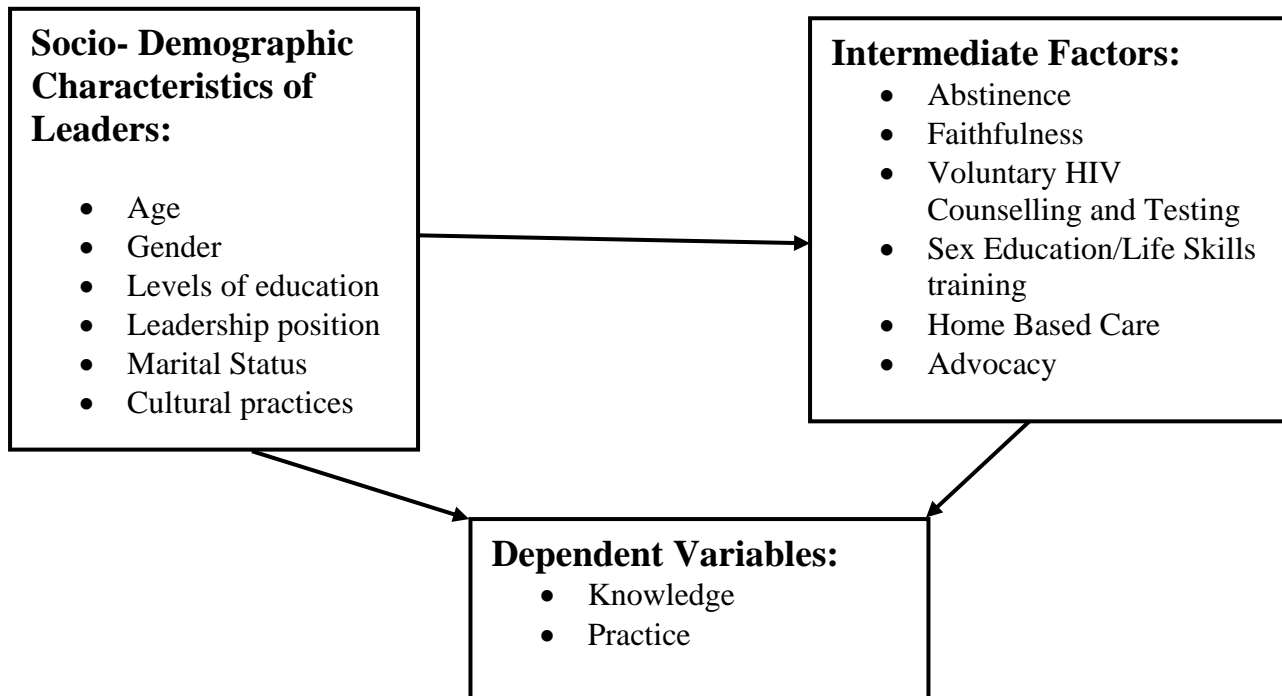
**Socio- Demographic Characteristics of Leaders:**

- Age
- Gender
- Levels of education
- Leadership position
- Marital Status
- Cultural practices

**Intermediate Factors:**

- Abstinence
- Faithfulness
- Voluntary HIV Counselling and Testing
- Sex Education/Life Skills training
- Home Based Care
- Advocacy

**Dependent Variables:**

- Knowledge
- Practice